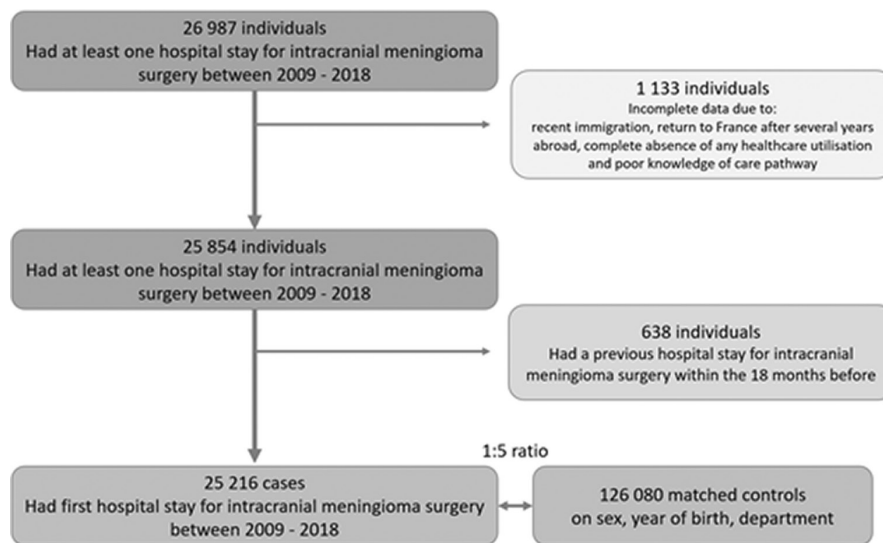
26 987 individuals
Had at least one hospital stay for intracranial meningioma surgery between 2009 - 2018

1 133 individuals
Incomplete data due to:
recent immigration, return to France after several years abroad, complete absence of any healthcare utilisation and poor knowledge of care pathway

25 854 individuals
Had at least one hospital stay for intracranial meningioma surgery between 2009 - 2018

638 individuals
Had a previous hospital stay for intracranial meningioma surgery within the 18 months before

1:5 ratio

25 216 cases
Had first hospital stay for intracranial meningioma surgery between 2009 - 2018

126 080 matched controls
on sex, year of birth, department